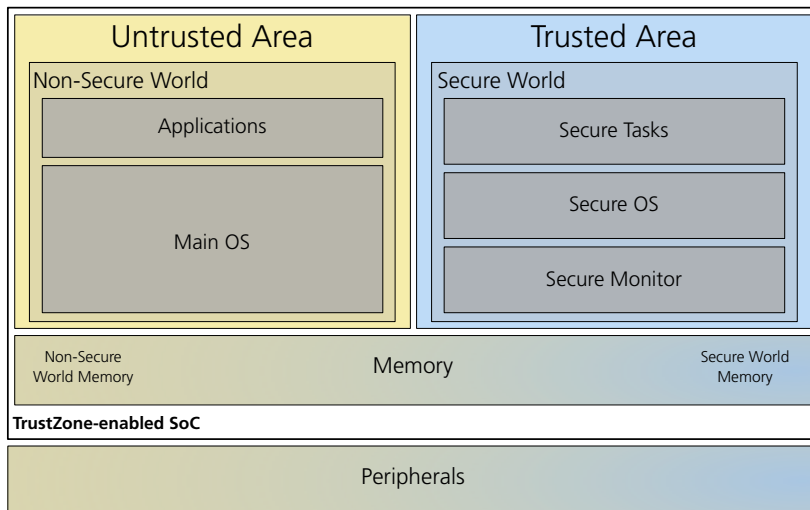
Untrusted Area

Non-Secure World

Applications

Main OS

Trusted Area

Secure World

Secure Tasks

Secure OS

Secure Monitor

Non-Secure World Memory

Memory

Secure World Memory

TrustZone-enabled SoC

Peripherals